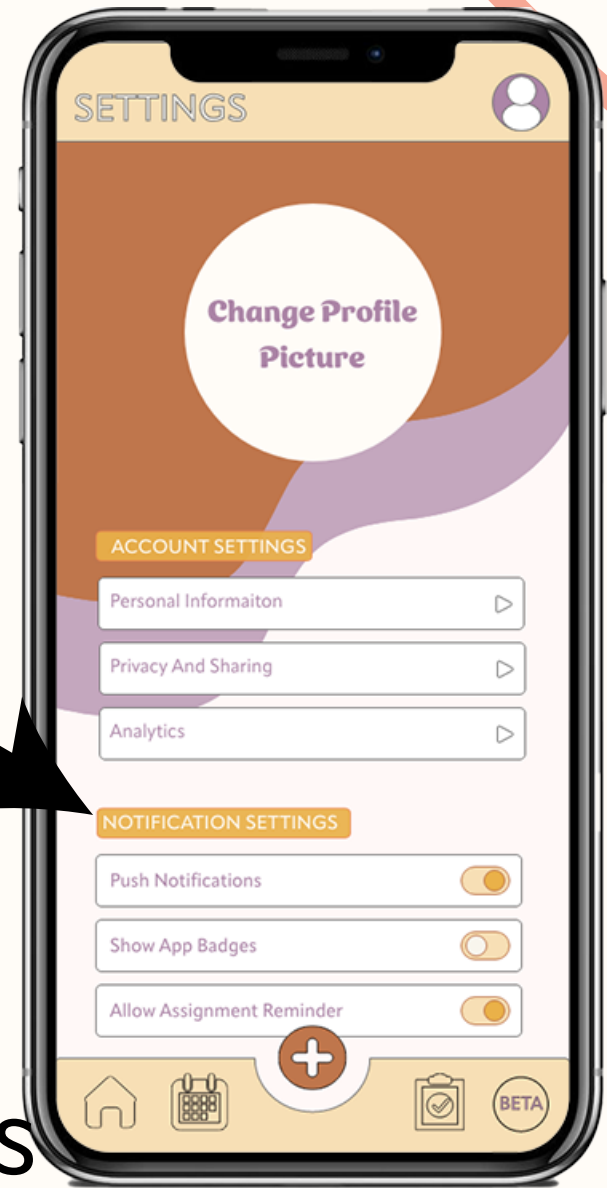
SETTINGS

Change Profile Picture

ACCOUNT SETTINGS

Personal Informaiton

Privacy And Sharing

Analytics

NOTIFICATION SETTINGS

Push Notifications

Show App Badges

Allow Assignment Reminder

BETA

S